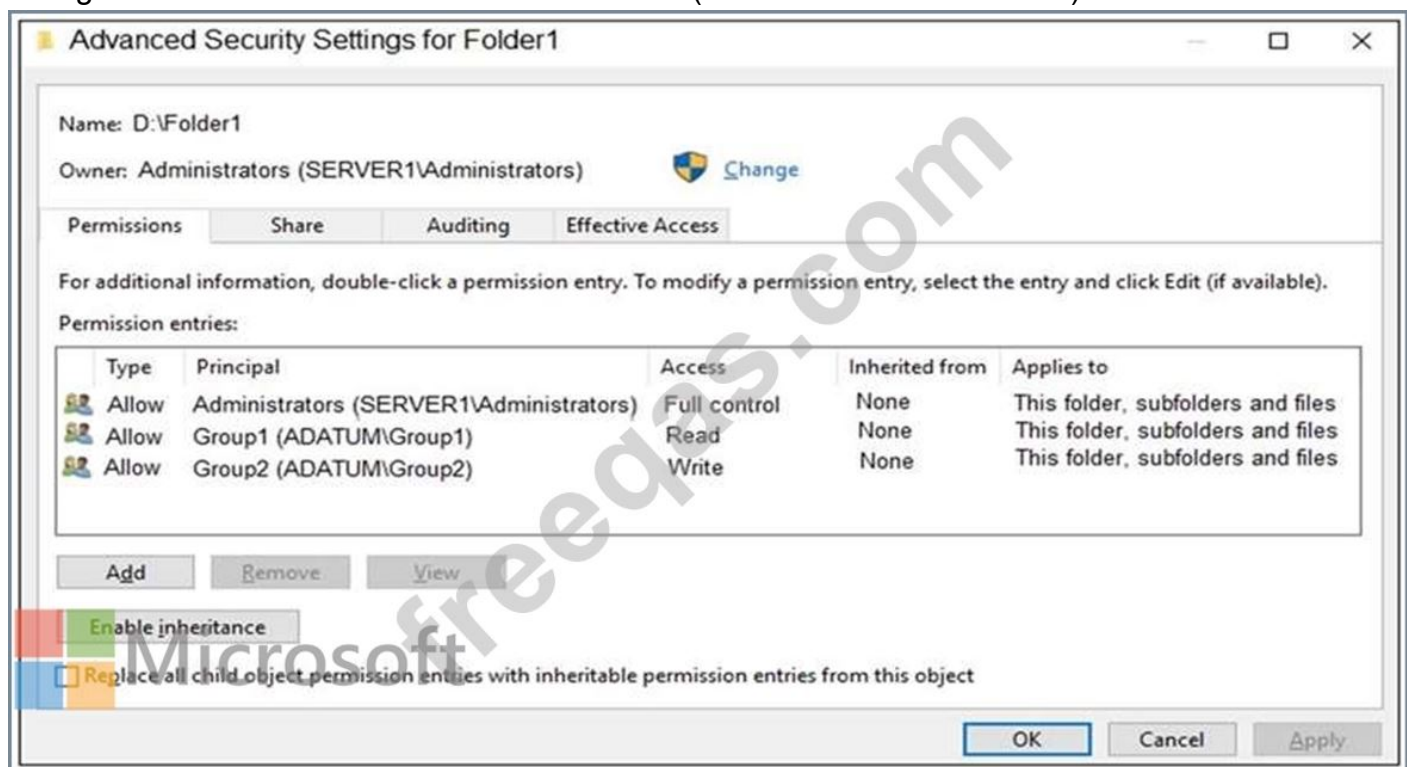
Advanced Security Settings for Folder1

Name: D:\Folder1

Owner: Administrators (SERVER1\Administrators) Change

Permissions | Share | Auditing | Effective Access

For additional information, double-click a permission entry. To modify a permission entry, select the entry and click Edit (if available).

Permission entries:

| Type | Principal | Access | Inherited from | Applies to |
|---|---|---|---|---|
| Allow | Administrators (SERVER1\Administrators) | Full control | None | This folder, subfolders and files |
| Allow | Group1 (ADATUM\Group1) | Read | None | This folder, subfolders and files |
| Allow | Group2 (ADATUM\Group2) | Write | None | This folder, subfolders and files |

Add | Remove | View

Enable inheritance

Microsoft

Replace all child object permission entries with inheritable permission entries from this object

www.freeqas.com

OK | Cancel | Apply